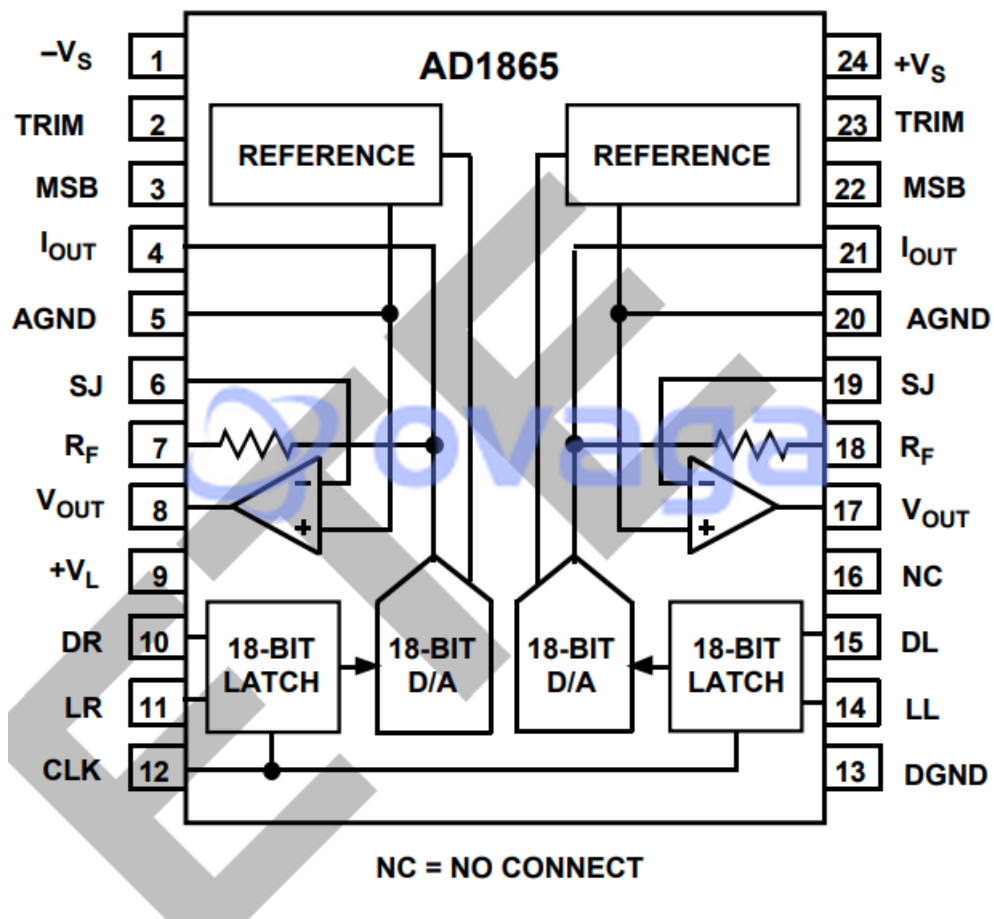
AD1865

$-V_S$ 1
TRIM 2
MSB 3
$I_{OUT}$ 4
AGND 5
SJ 6
$R_F$ 7
$V_{OUT}$ 8
$+V_L$ 9
DR 10
LR 11
CLK 12

24 $+V_S$
23 TRIM
22 MSB
21 $I_{OUT}$
20 AGND
19 SJ
18 $R_F$
17 $V_{OUT}$
16 NC
15 DL
14 LL
13 DGND

REFERENCE
REFERENCE

−
+
−
+

18-BIT LATCH
18-BIT D/A
18-BIT D/A
18-BIT LATCH

ovaga

NC = NO CONNECT